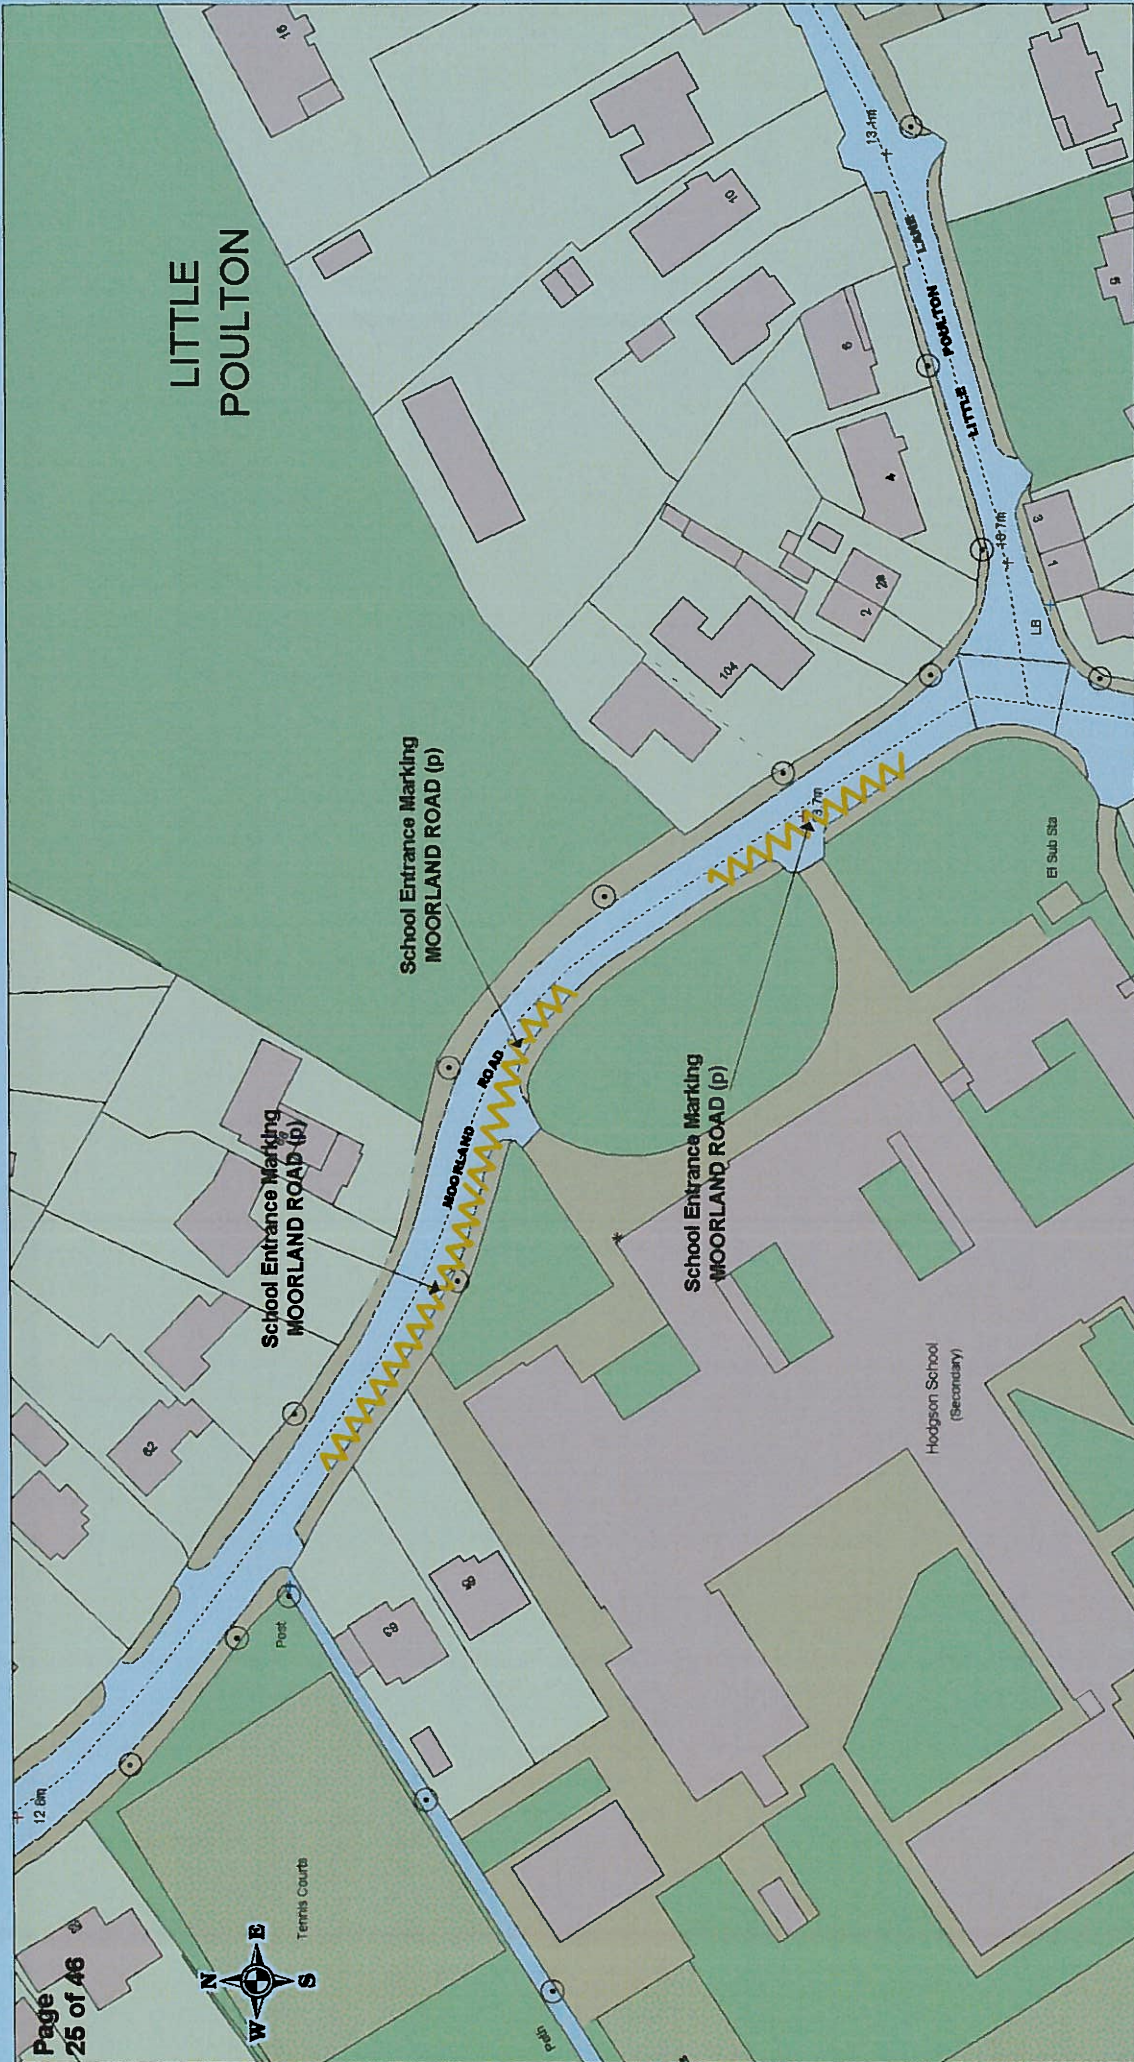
LITTLE POULTON

School Entrance Marking MOORLAND ROAD (p)

School Entrance Marking MOORLAND ROAD (p)

School Entrance Marking MOORLAND ROAD (p)

MOORLAND ROAD

LITTLE POULTON LANE

13.4m

16.7m

3.7m

12.8m

LB

El Sub Sta

Hodgson School (Secondary)

Tennis Courts

Post

Path

16
10
9
6
4
3
1
2
2a
104
62
58
60
83

N
E
S
W

Page 25 of 46